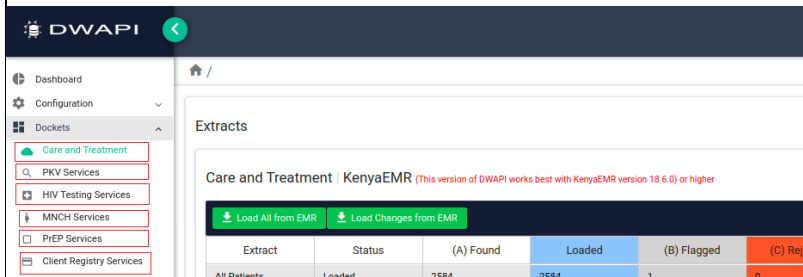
DWAPI

Dashboard
Configuration
Dockets
Care and Treatment
PKV Services
HIV Testing Services
MNCH Services
PrEP Services
Client Registry Services

/

Extracts

Care and Treatment | KenyaEMR (This version of DWAPI works best with KenyaEMR version 18.6.0) or higher

Load All from EMR
Load Changes from EMR

| Extract | Status | (A) Found | Loaded | (B) Flagged | (C) Re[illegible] |
|---|---|---|---|---|---|
| All Patients | Loaded | 2584 | 2584 | 1 | 0 |